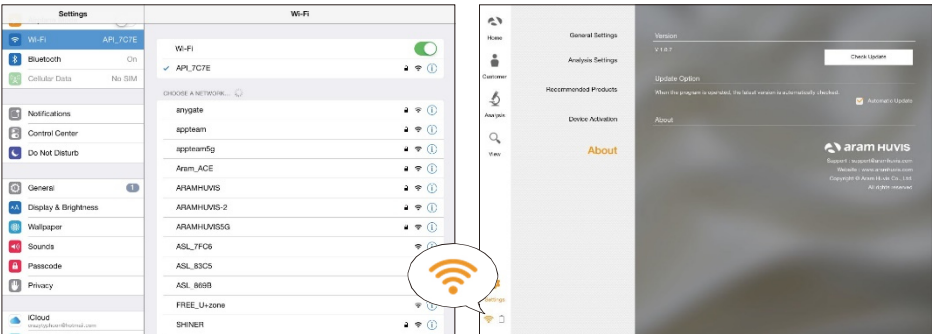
Settings

Wi-Fi API_7C7E
Bluetooth On
Cellular Data No SIM

Notifications
Control Center
Do Not Disturb

General 1
Display & Brightness
Wallpaper
Sounds
Passcode
Privacy

iCloud
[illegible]

Wi-Fi

Wi-Fi
✓ API_7C7E

CHOOSE A NETWORK...
anygate
appteam
appteam5g
Aram_ACE
ARAMHUVIS
ARAMHUVIS-2
ARAMHUVIS5G
ASL_7FC6
ASL_83C5
ASL 869B
FREE_U+zone
SHINER

Home
Customer
Analysis
View
Settings

General Settings
Analysis Settings
Recommended Products
Device Activation
About

Version
V 1.0.1
Check Update
Update Option
When the program is operated, the latest version is automatically checked.
Automatic Update
About

aram HUVIS
Support : support@aramhuvis.com
Website : www.aramhuvis.com
Copyright © Aram Huvis Co., Ltd.
All rights reserved